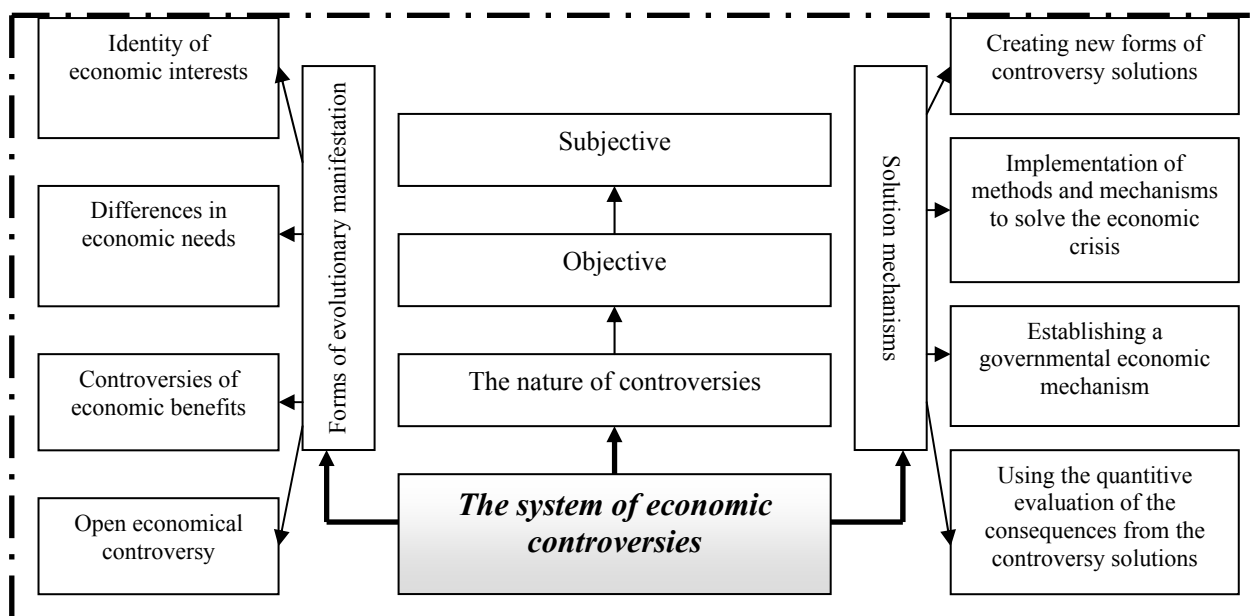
Identity of economic interests

Differences in economic needs

Controversies of economic benefits

Open economical controversy

Forms of evolutionary manifestation

Subjective

Objective

The nature of controversies

***The system of economic controversies***

Solution mechanisms

Creating new forms of controversy solutions

Implementation of methods and mechanisms to solve the economic crisis

Establishing a governmental economic mechanism

Using the quantitive evaluation of the consequences from the controversy solutions